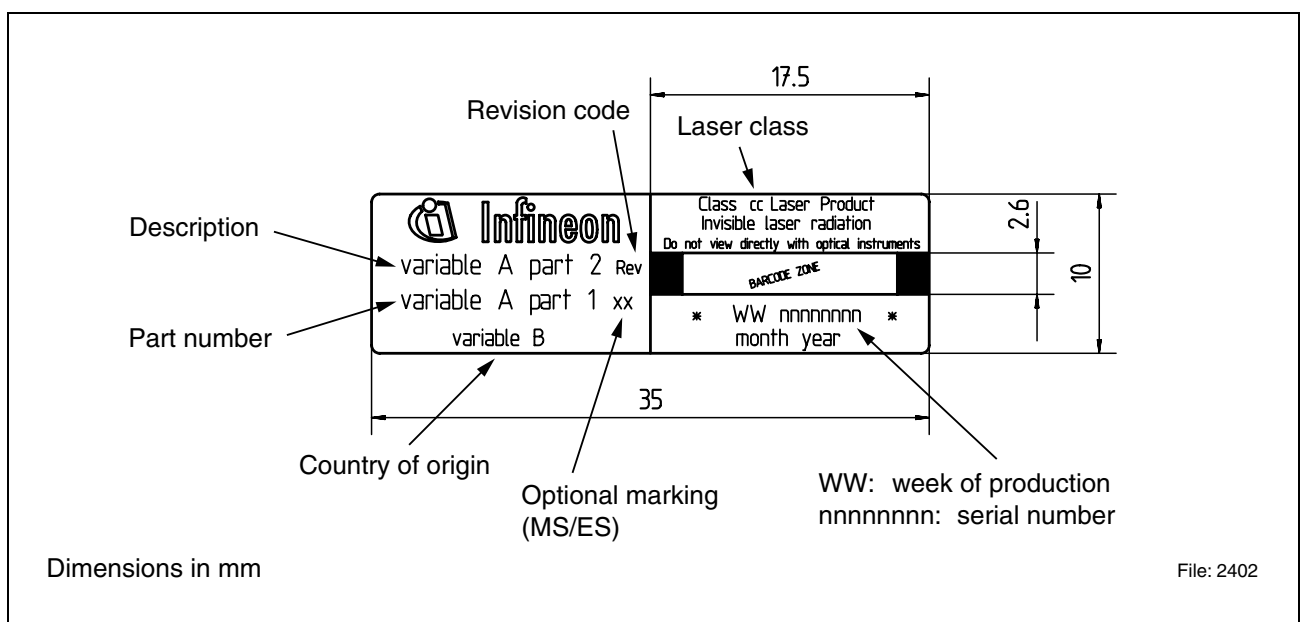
17.5

Revision code

Laser class

Infineon

Class cc Laser Product
Invisible laser radiation
Do not view directly with optical instruments

2.6

10

Description

variable A part 2 Rev

BARCODE ZONE

variable A part 1 xx

\* WW nnnnnnnn \*

Part number

variable B

month year

35

Country of origin

Optional marking (MS/ES)

WW: week of production
nnnnnnnn: serial number

Dimensions in mm

File: 2402